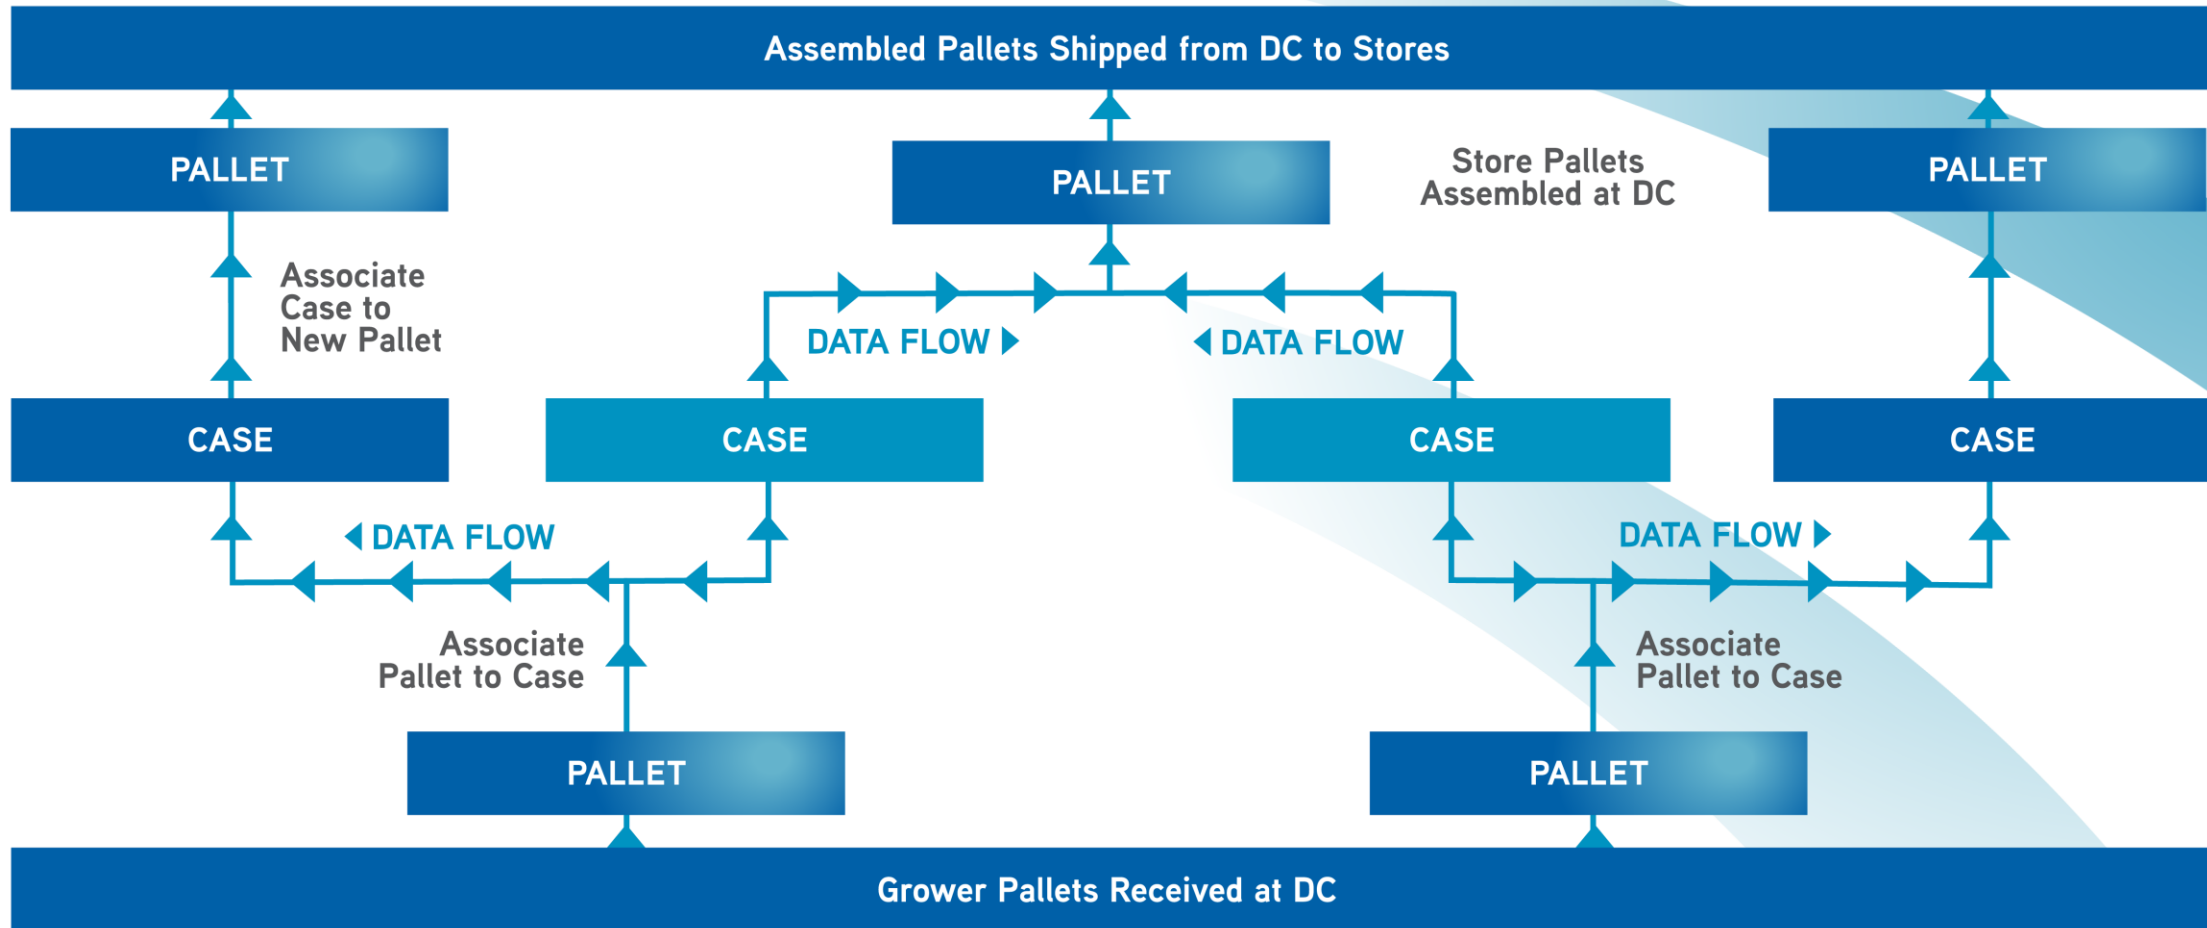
Assembled Pallets Shipped from DC to Stores

PALLET

PALLET

Store Pallets Assembled at DC

PALLET

Associate Case to New Pallet

DATA FLOW

DATA FLOW

CASE

CASE

CASE

CASE

DATA FLOW

DATA FLOW

Associate Pallet to Case

Associate Pallet to Case

PALLET

PALLET

Grower Pallets Received at DC